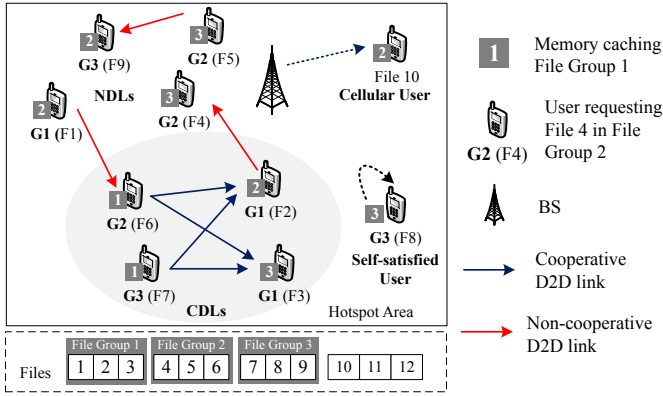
2 G3 (F9)

3 G2 (F5)

2 File 10 Cellular User

NDLs

3 G2 (F4)

2 G1 (F1)

1 G2 (F6)

2 G1 (F2)

3 G3 (F8) Self-satisfied User

1 G3 (F7)

3 G1 (F3)

CDLs

Hotspot Area

1 Memory caching File Group 1

G2 (F4) User requesting File 4 in File Group 2

BS

Cooperative D2D link

Non-cooperative D2D link

Files

| File Group 1 | | |
|---|---|---|
| 1 | 2 | 3 |

| File Group 2 | | |
|---|---|---|
| 4 | 5 | 6 |

| File Group 3 | | |
|---|---|---|
| 7 | 8 | 9 |

| 10 | 11 | 12 |
|---|---|---|